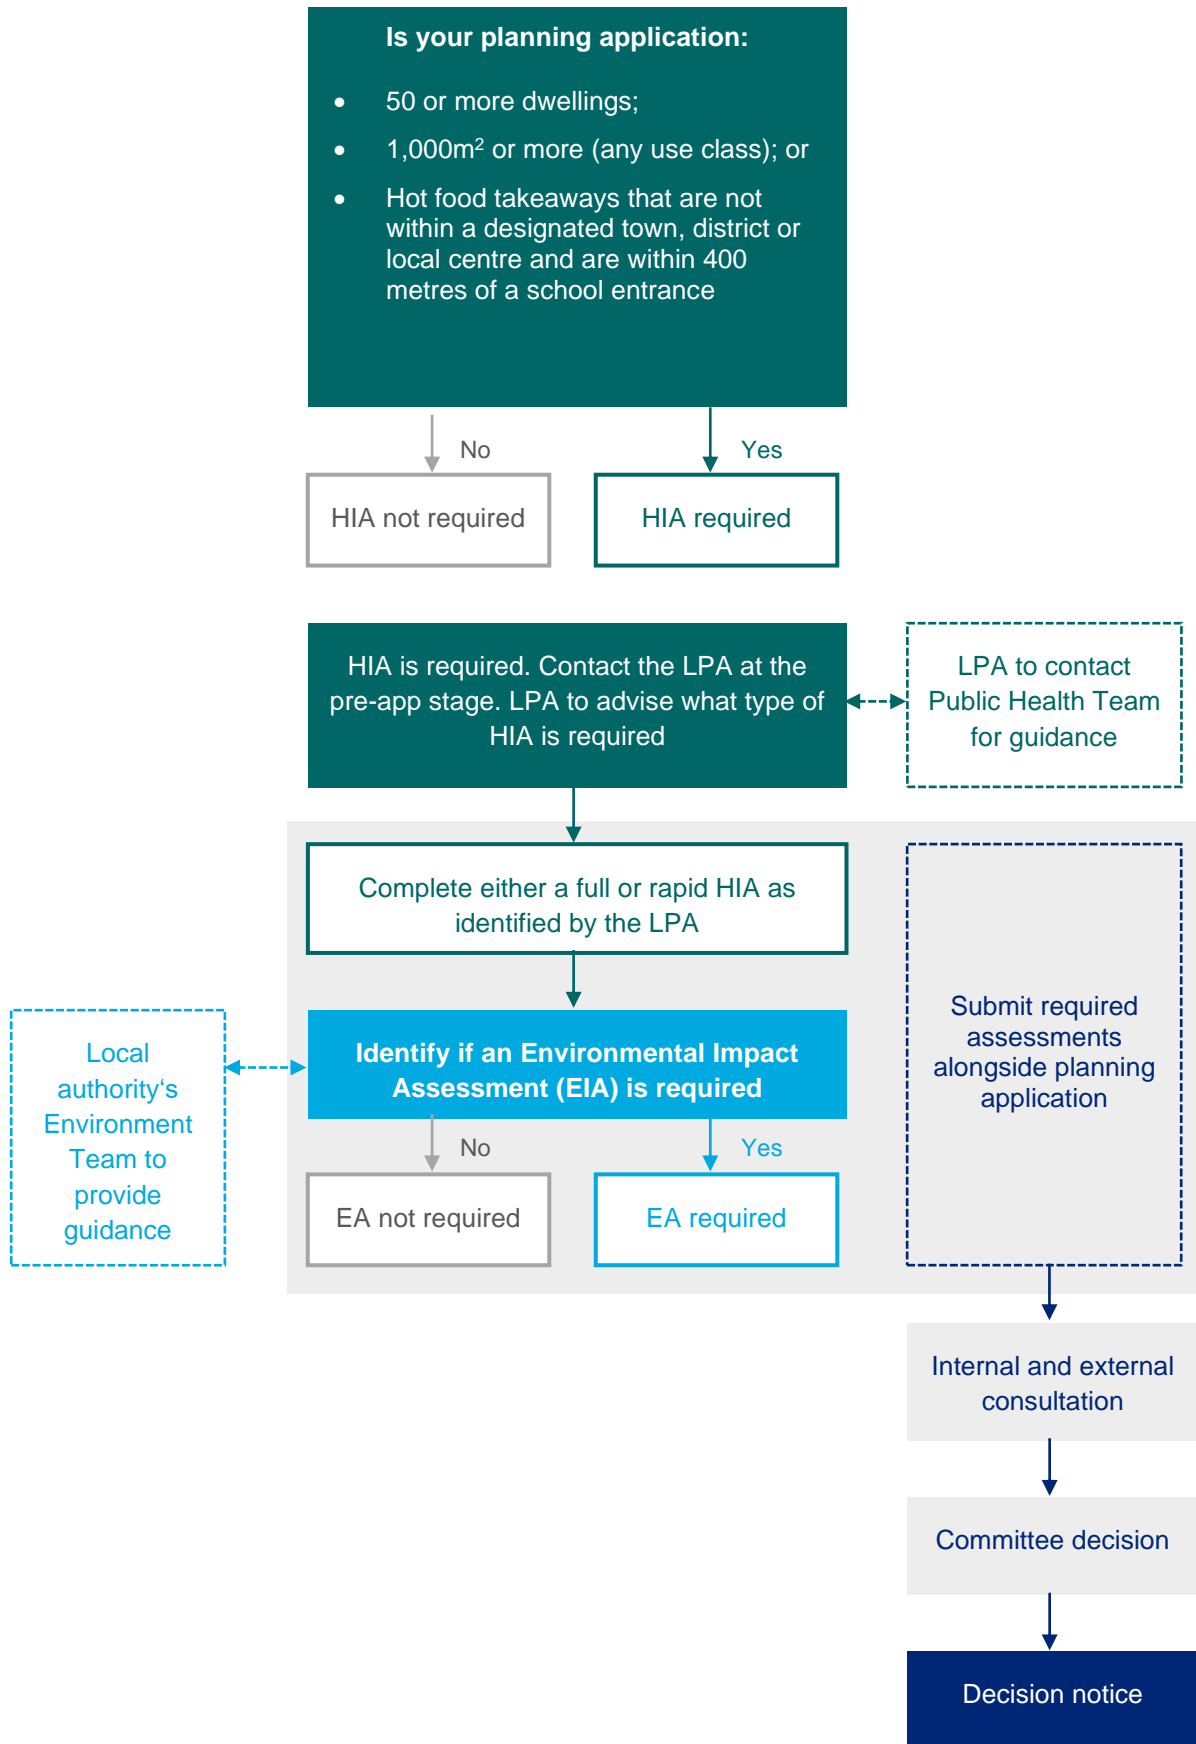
Is your planning application:

- 50 or more dwellings;
- 1,000m$^2$ or more (any use class); or
- Hot food takeaways that are not within a designated town, district or local centre and are within 400 metres of a school entrance

No

Yes

HIA not required

HIA required

HIA is required. Contact the LPA at the pre-app stage. LPA to advise what type of HIA is required

LPA to contact Public Health Team for guidance

Complete either a full or rapid HIA as identified by the LPA

Local authority's Environment Team to provide guidance

Identify if an Environmental Impact Assessment (EIA) is required

No

Yes

EA not required

EA required

Submit required assessments alongside planning application

Internal and external consultation

Committee decision

Decision notice